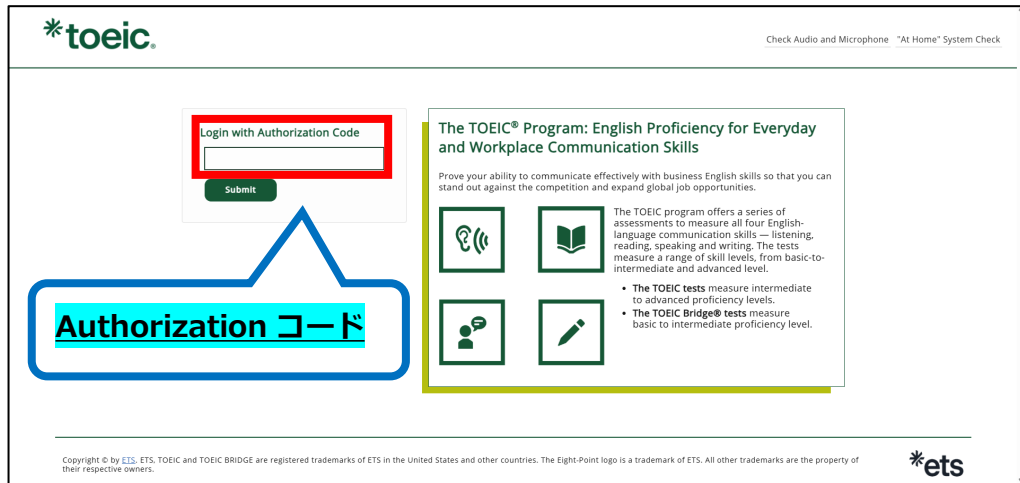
*toeic.

Check Audio and Microphone "At Home" System Check

Login with Authorization Code

Submit

Authorization コード

The TOEIC® Program: English Proficiency for Everyday and Workplace Communication Skills

Prove your ability to communicate effectively with business English skills so that you can stand out against the competition and expand global job opportunities.

The TOEIC program offers a series of assessments to measure all four English-language communication skills — listening, reading, speaking and writing. The tests measure a range of skill levels, from basic-to-intermediate and advanced level.

- **The TOEIC tests** measure intermediate to advanced proficiency levels.
- **The TOEIC Bridge® tests** measure basic to intermediate proficiency level.

Copyright © by ETS. ETS, TOEIC and TOEIC BRIDGE are registered trademarks of ETS in the United States and other countries. The Eight-Point logo is a trademark of ETS. All other trademarks are the property of their respective owners.

*ets